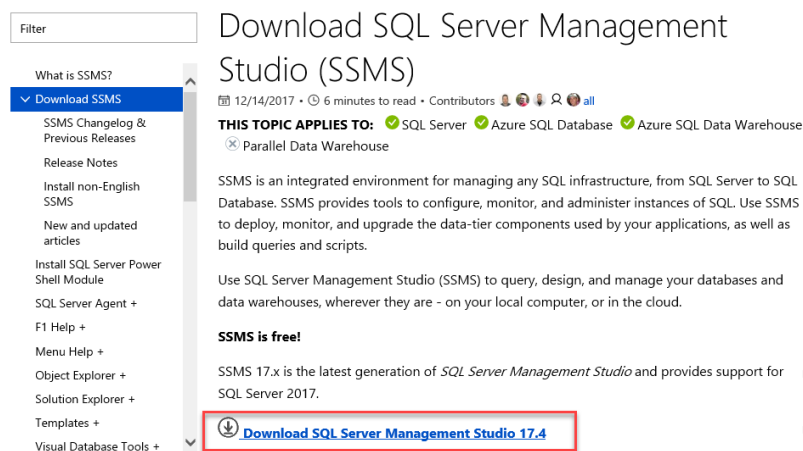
Filter

What is SSMS?
Download SSMS
SSMS Changelog & Previous Releases
Release Notes
Install non-English SSMS
New and updated articles
Install SQL Server Power Shell Module
SQL Server Agent +
F1 Help +
Menu Help +
Object Explorer +
Solution Explorer +
Templates +
Visual Database Tools +

Download SQL Server Management Studio (SSMS)

12/14/2017 • 6 minutes to read • Contributors all

THIS TOPIC APPLIES TO: SQL Server Azure SQL Database Azure SQL Data Warehouse Parallel Data Warehouse

SSMS is an integrated environment for managing any SQL infrastructure, from SQL Server to SQL Database. SSMS provides tools to configure, monitor, and administer instances of SQL. Use SSMS to deploy, monitor, and upgrade the data-tier components used by your applications, as well as build queries and scripts.

Use SQL Server Management Studio (SSMS) to query, design, and manage your databases and data warehouses, wherever they are - on your local computer, or in the cloud.

SSMS is free!

SSMS 17.x is the latest generation of SQL Server Management Studio and provides support for SQL Server 2017.

Download SQL Server Management Studio 17.4